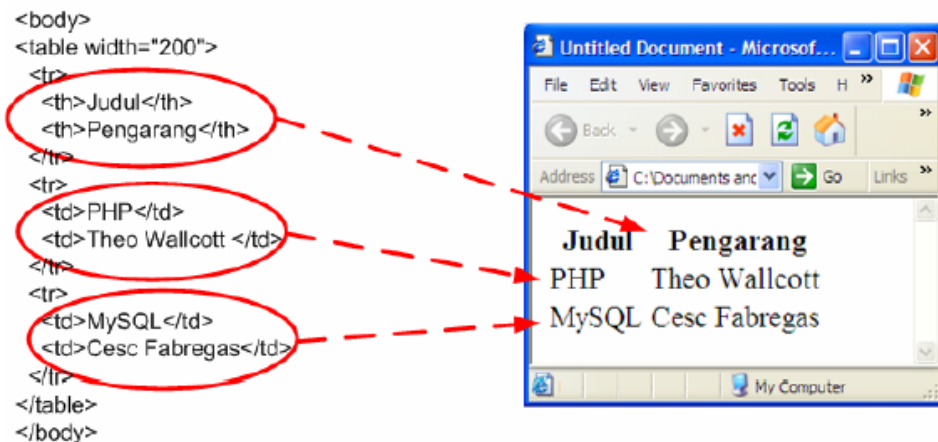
<body>
<table width="200">
<tr>
<th>Judul</th>
<th>Pengarang</th>
</tr>
<tr>
<td>PHP</td>
<td>Theo Wallcott </td>
</tr>
<tr>
<td>MySQL</td>
<td>Cesc Fabregas</td>
</tr>
</table>
</body>

Untitled Document - Microsof...

File Edit View Favorites Tools H »

Back

Address C:\Documents and Go Links »

| Judul | Pengarang |
|---|---|
| PHP | Theo Wallcott |
| MySQL | Cesc Fabregas |

My Computer